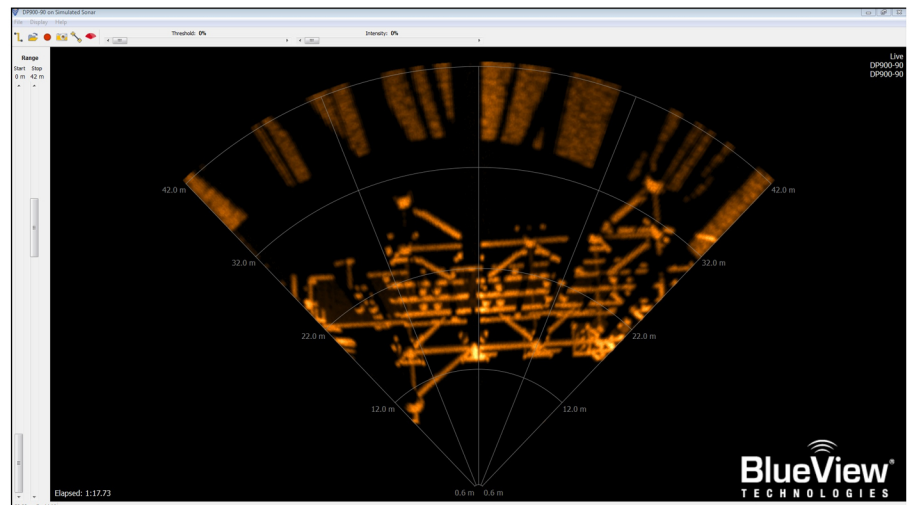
DP900-90 on Simulated Sonar

File Display Help

Threshold: 0%

Intensity: 0%

Range

Start Stop
0 m 42 m

Live
DP900-90
DP900-90

42.0 m

42.0 m

32.0 m

32.0 m

22.0 m

22.0 m

12.0 m

12.0 m

0.6 m 0.6 m

Elapsed: 1:17.73

BlueView
TECHNOLOGIES